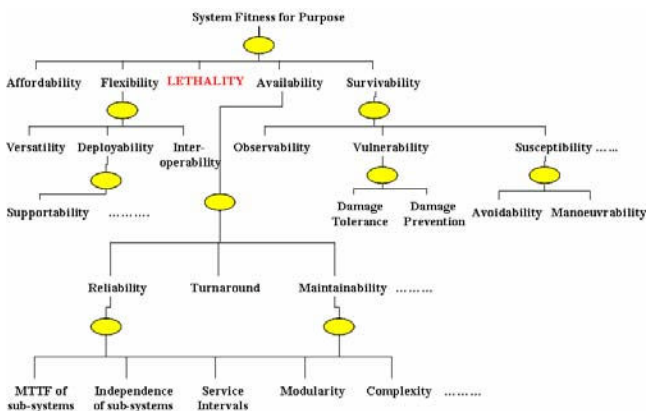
System Fitness for Purpose

Affordability Flexibility LETHALITY Availability Survivability

Versatility Deployability Interoperability

Observability Vulnerability Susceptibility ……

Supportability ………

Damage Tolerance Damage Prevention

Avoidability Manoeuvrability

Reliability Turnaround Maintainability ………

MTTF of sub-systems Independence of sub-systems Service Intervals Modularity Complexity ………